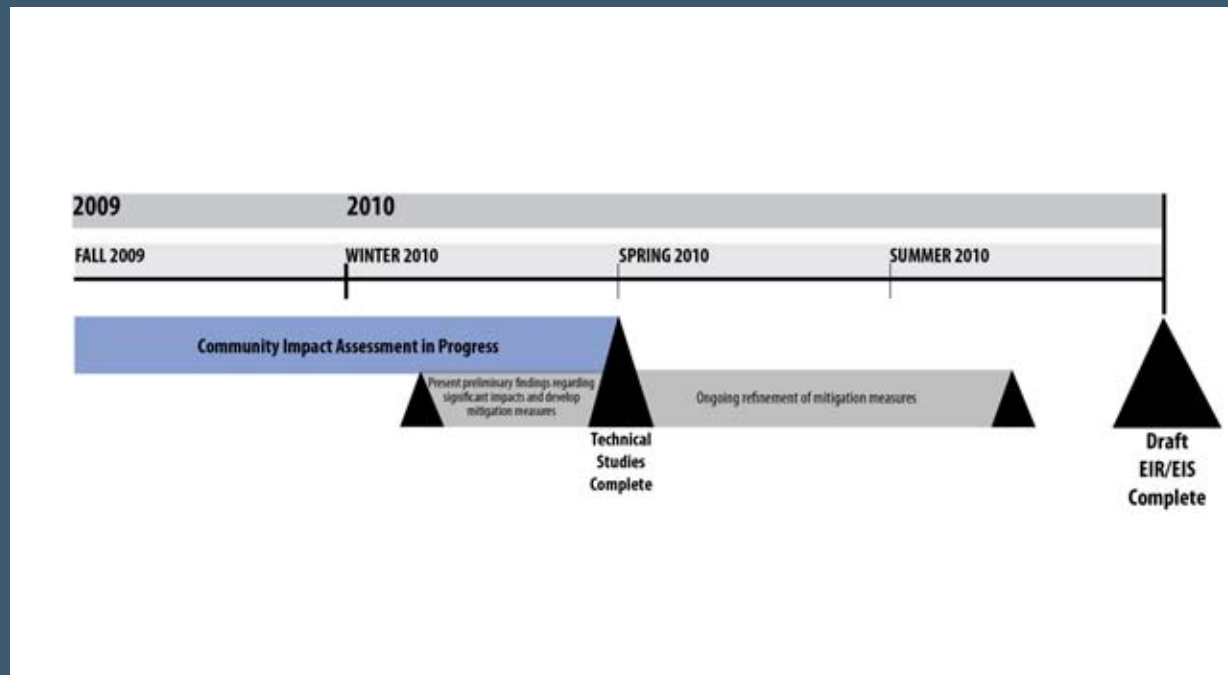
2009

2010

FALL 2009

WINTER 2010

SPRING 2010

SUMMER 2010

Community Impact Assessment in Progress

Present preliminary findings regarding significant impacts and develop mitigation measures

Ongoing refinement of mitigation measures

Technical Studies Complete

Draft EIR/EIS Complete